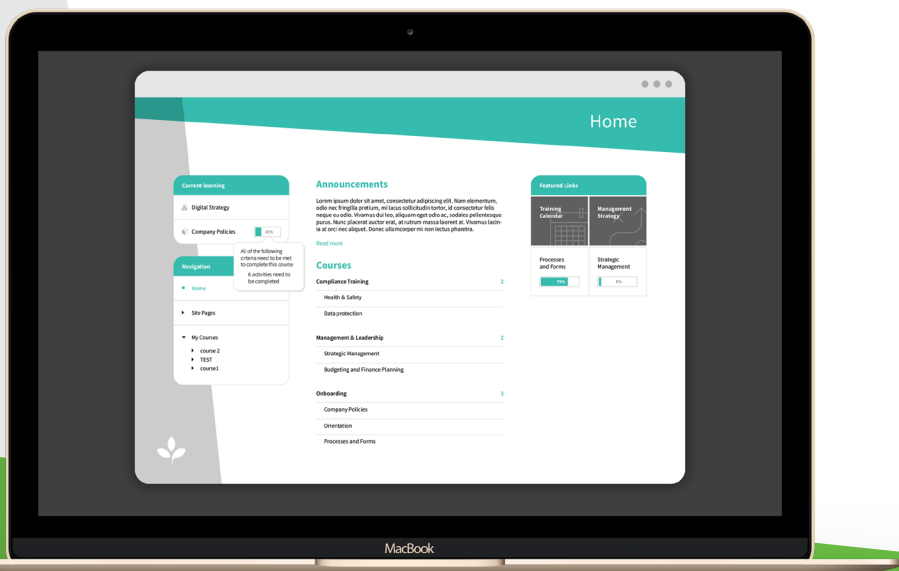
Home

Current learning

Digital Strategy

Company Policies

20%

All of the following criteria need to be met to complete this course

6 activities need to be completed

Navigation

Home

Site Pages

My Courses

course 2

TEST

course1

Announcements

Lorem ipsum dolor sit amet, consectetur adipiscing elit. Nam elementum, odio nec fringilla pretium, mi lacus sollicitudin tortor, id consectetur felis neque eu odio. Vivamus dui leo, aliquam eget odio ac, sodales pellentesque purus. Nunc placerat auctor erat, at rutrum massa laoreet at. Vivamus lacinia at orci nec aliquet. Donec ullamcorper mi non lectus pharetra.

Read more

Courses

Compliance Training 2

Health & Safety

Data protection

Management & Leadership 2

Strategic Management

Budgeting and Finance Planning

Onboarding 3

Company Policies

Orientation

Processes and Forms

Featured Links

Training Calendar

Management Strategy

Processes and Forms

75%

Strategic Management

0%

MacBook